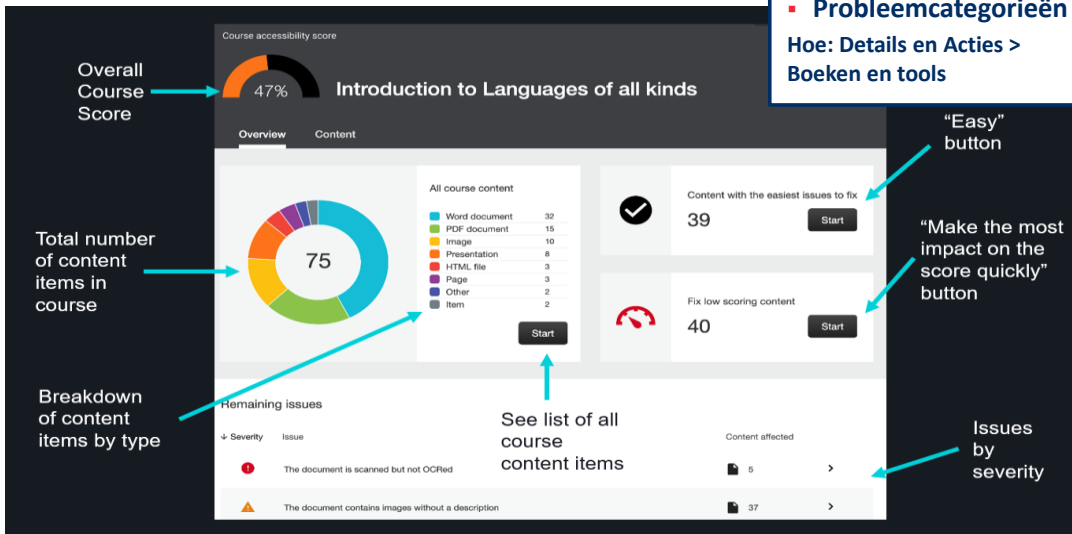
▪ Probleemcategorieën
Hoe: Details en Acties > Boeken en tools

Course accessibility score

Overall Course Score

47%

Introduction to Languages of all kinds

Overview Content

Total number of content items in course

75

All course content

| | |
|---|---|
| Word document | 32 |
| PDF document | 15 |
| Image | 10 |
| Presentation | 8 |
| HTML file | 3 |
| Page | 3 |
| Other | 2 |
| Item | 2 |

Start

"Easy" button

Content with the easiest issues to fix
39
Start

"Make the most impact on the score quickly" button

Fix low scoring content
40
Start

Breakdown of content items by type

See list of all course content items

Remaining issues

↓ Severity Issue Content affected

The document is scanned but not OCRed 5 >

The document contains images without a description 37 >

Issues by severity